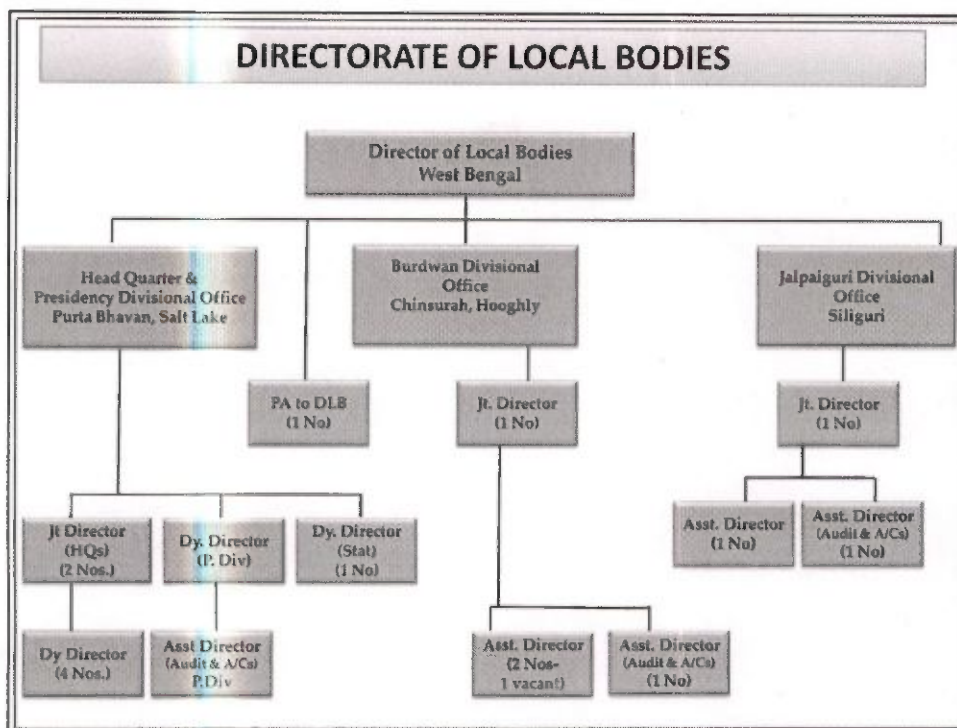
DIRECTORATE OF LOCAL BODIES

Director of Local Bodies
West Bengal

Head Quarter &
Presidency Divisional Office
Purta Bhavan, Salt Lake

PA to DLB
(1 No)

Burdwan Divisional
Office
Chinsurah, Hooghly

Jt. Director
(1 No)

Jalpaiguri Divisional
Office
Siliguri

Jt. Director
(1 No)

Jt Director
(HQs)
(2 Nos.)

Dy. Director
(P. Div)

Dy. Director
(Stat)
(1 No)

Dy Director
(4 Nos.)

Asst Director
(Audit & A/Cs)
P.Div

Asst. Director
(2 Nos-
1 vacant)

Asst. Director
(Audit & A/Cs)
(1 No)

Asst. Director
(1 No)

Asst. Director
(Audit & A/Cs)
(1 No)